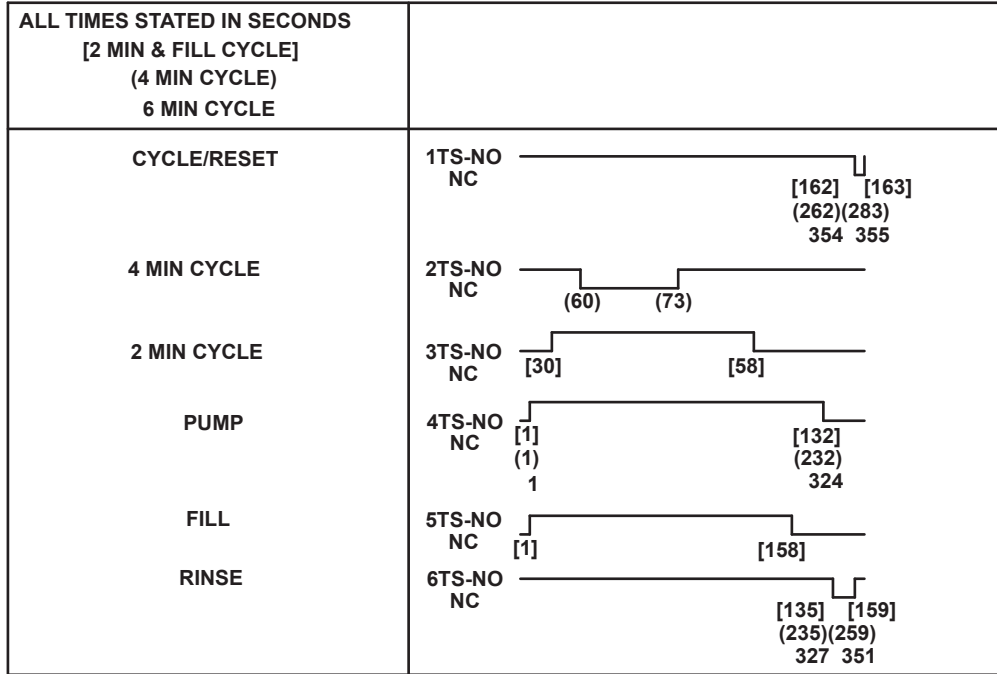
| ALL TIMES STATED IN SECONDS [2 MIN & FILL CYCLE] (4 MIN CYCLE) 6 MIN CYCLE | |
|---|---|
| CYCLE/RESET | 1TS-NO NC [162] [163] (262)(283) 354 355 |
| 4 MIN CYCLE | 2TS-NO NC (60) (73) |
| 2 MIN CYCLE | 3TS-NO NC [30] [58] |
| PUMP | 4TS-NO NC [1] (1) 1 [132] (232) 324 |
| FILL | 5TS-NO NC [1] [158] |
| RINSE | 6TS-NO NC [135] [159] (235)(259) 327 351 |